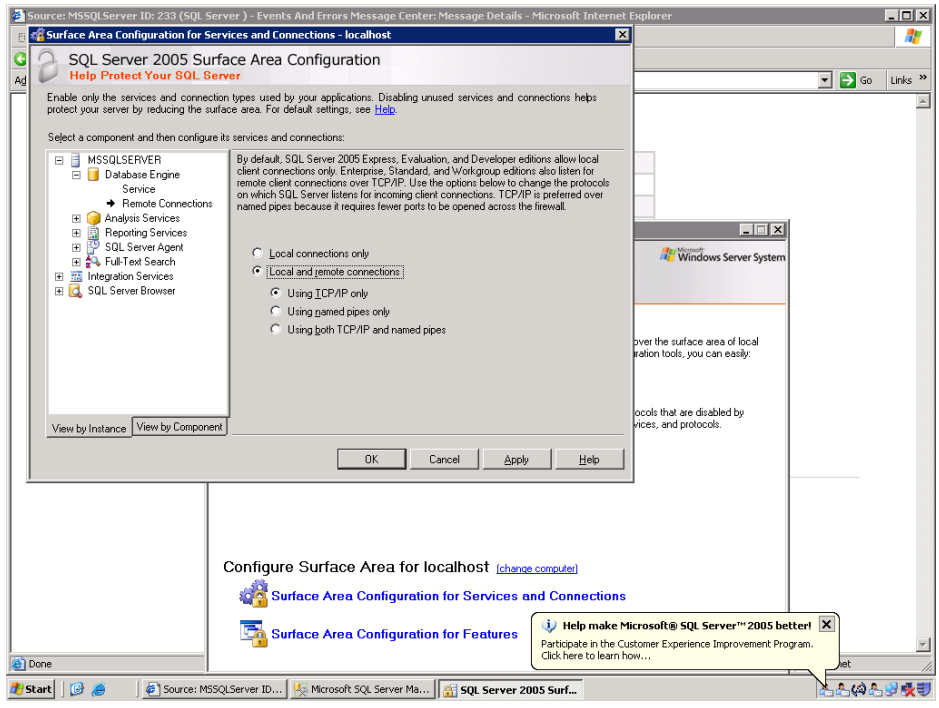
Source: MSSQLServer ID: 233 (SQL Server ) - Events And Errors Message Center: Message Details - Microsoft Internet Explorer

Surface Area Configuration for Services and Connections - localhost

SQL Server 2005 Surface Area Configuration
Help Protect Your SQL Server

Enable only the services and connection types used by your applications. Disabling unused services and connections helps protect your server by reducing the surface area. For default settings, see Help.

Select a component and then configure its services and connections:

MSSQLSERVER
Database Engine
Service
Remote Connections
Analysis Services
Reporting Services
SQL Server Agent
Full-Text Search
Integration Services
SQL Server Browser

View by Instance
View by Component

By default, SQL Server 2005 Express, Evaluation, and Developer editions allow local client connections only. Enterprise, Standard, and Workgroup editions also listen for remote client connections over TCP/IP. Use the options below to change the protocols on which SQL Server listens for incoming client connections. TCP/IP is preferred over named pipes because it requires fewer ports to be opened across the firewall.

Local connections only
Local and remote connections
Using TCP/IP only
Using named pipes only
Using both TCP/IP and named pipes

OK Cancel Apply Help

Go Links

Microsoft Windows Server System

over the surface area of local
ration tools, you can easily:

ocols that are disabled by
vices, and protocols.

Configure Surface Area for localhost (change computer)
Surface Area Configuration for Services and Connections
Surface Area Configuration for Features

Help make Microsoft® SQL Server™ 2005 better!
Participate in the Customer Experience Improvement Program.
Click here to learn how...

Done
net

Start
Source: MSSQLServer ID...
Microsoft SQL Server Ma...
SQL Server 2005 Surf...